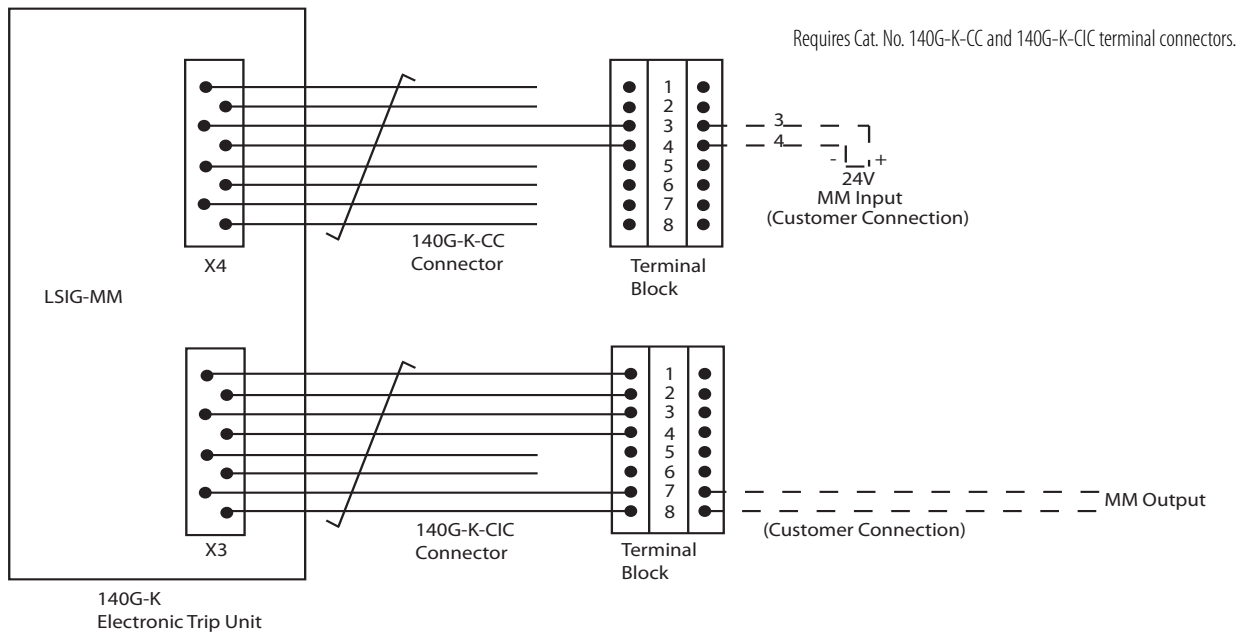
Requires Cat. No. 140G-K-CC and 140G-K-CIC terminal connectors.

X4

140G-K-CC
Connector

1
2
3
4
5
6
7
8

Terminal
Block

3
4
- +
24V
MM Input
(Customer Connection)

LSIG-MM

X3

140G-K-CIC
Connector

1
2
3
4
5
6
7
8

Terminal
Block

MM Output
(Customer Connection)

140G-K
Electronic Trip Unit